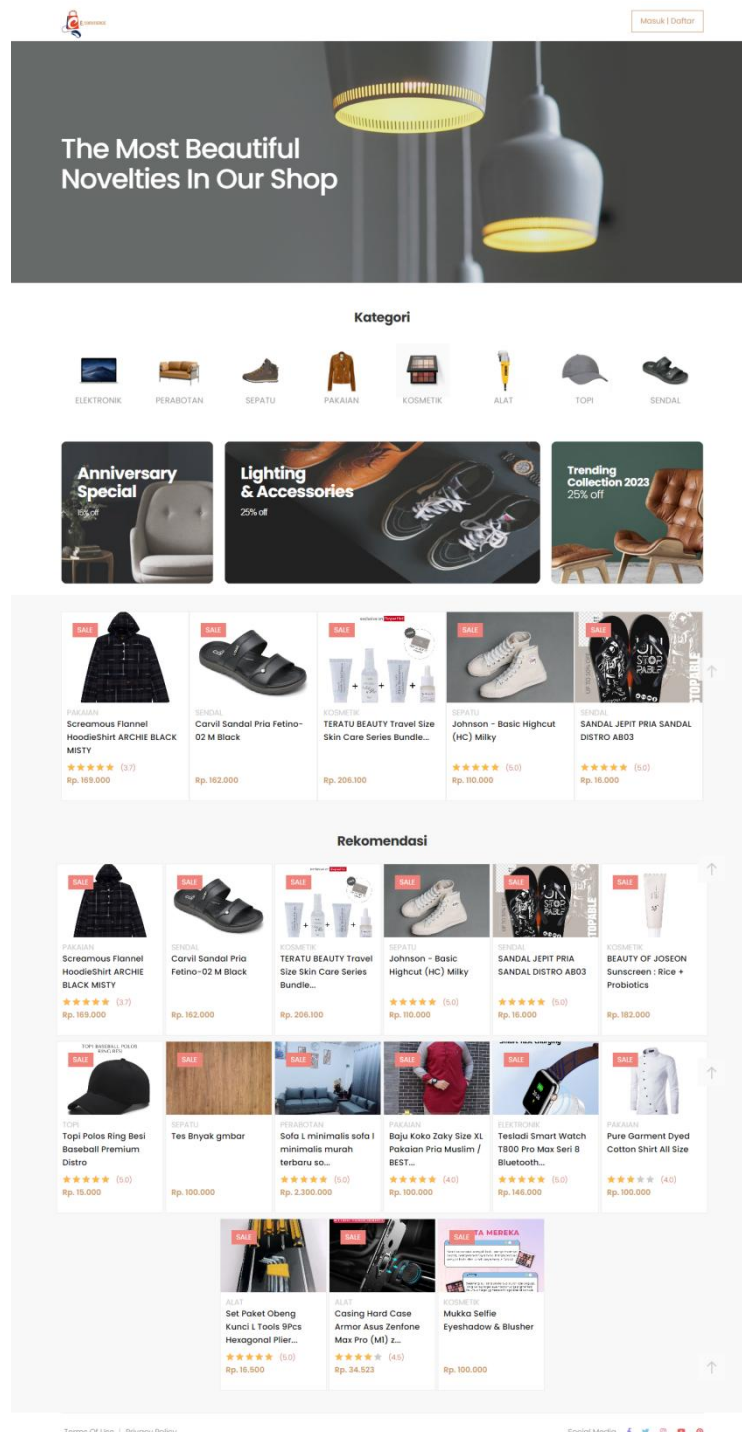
Ecommerce

Masuk | Daftar

The Most Beautiful Novelties In Our Shop

Kategori

ELEKTRONIK
PERABOTAN
SEPATU
PAKAIAN
KOSMETIK
ALAT
TOPI
SENDAL

Anniversary Special
15% off

Lighting & Accessories
25% off

Trending Collection 2023
25% off

SALE
PAKAIAN
Screamous Flannel HoodieShirt ARCHIE BLACK MISTY
★★★★★ (3.7)
Rp. 169.000

SALE
SENDAL
Carvil Sandal Pria Fetino-02 M Black
Rp. 162.000

SALE
KOSMETIK
TERATU BEAUTY Travel Size Skin Care Series Bundle...
Rp. 206.100

SALE
SEPATU
Johnson - Basic Highcut (HC) Milky
★★★★★ (5.0)
Rp. 110.000

SALE
SENDAL
SANDAL JEPIT PRIA SANDAL DISTRO AB03
★★★★★ (5.0)
Rp. 16.000

Rekomendasi

SALE
PAKAIAN
Screamous Flannel HoodieShirt ARCHIE BLACK MISTY
★★★★★ (3.7)
Rp. 169.000

SALE
SENDAL
Carvil Sandal Pria Fetino-02 M Black
Rp. 162.000

SALE
KOSMETIK
TERATU BEAUTY Travel Size Skin Care Series Bundle...
Rp. 206.100

SALE
SEPATU
Johnson - Basic Highcut (HC) Milky
★★★★★ (5.0)
Rp. 110.000

SALE
SENDAL
SANDAL JEPIT PRIA SANDAL DISTRO AB03
★★★★★ (5.0)
Rp. 16.000

SALE
KOSMETIK
BEAUTY OF JOSEON Sunscreen : Rice + Probiotics
Rp. 182.000

SALE
TOPI
Topi Polos Ring Besi Baseball Premium Distro
★★★★★ (5.0)
Rp. 15.000

SALE
SEPATU
Tes Bnyak gmbar
Rp. 100.000

SALE
PERABOTAN
Sofa L minimalis sofa l minimalis murah terbaru so...
★★★★★ (5.0)
Rp. 2.300.000

SALE
PAKAIAN
Baju Koko Zaky Size XL Pakaian Pria Muslim / BEST...
★★★★★ (4.0)
Rp. 100.000

SALE
ELEKTRONIK
Tesladi Smart Watch T800 Pro Max Seri 8 Bluetooth...
★★★★★ (5.0)
Rp. 146.000

SALE
PAKAIAN
Pure Garment Dyed Cotton Shirt All Size
★★★★★ (4.0)
Rp. 100.000

SALE
ALAT
Set Paket Obeng Kunci L Tools 9Pcs Hexagonal Plier...
★★★★★ (5.0)
Rp. 16.500

SALE
ALAT
Casing Hard Case Armor Asus Zenfone Max Pro (M1) z...
★★★★★ (4.5)
Rp. 34.523

SALE
KOSMETIK
Mukka Selfie Eyeshadow & Blusher
Rp. 100.000

Terms Of Use | Privacy Policy
Social Media